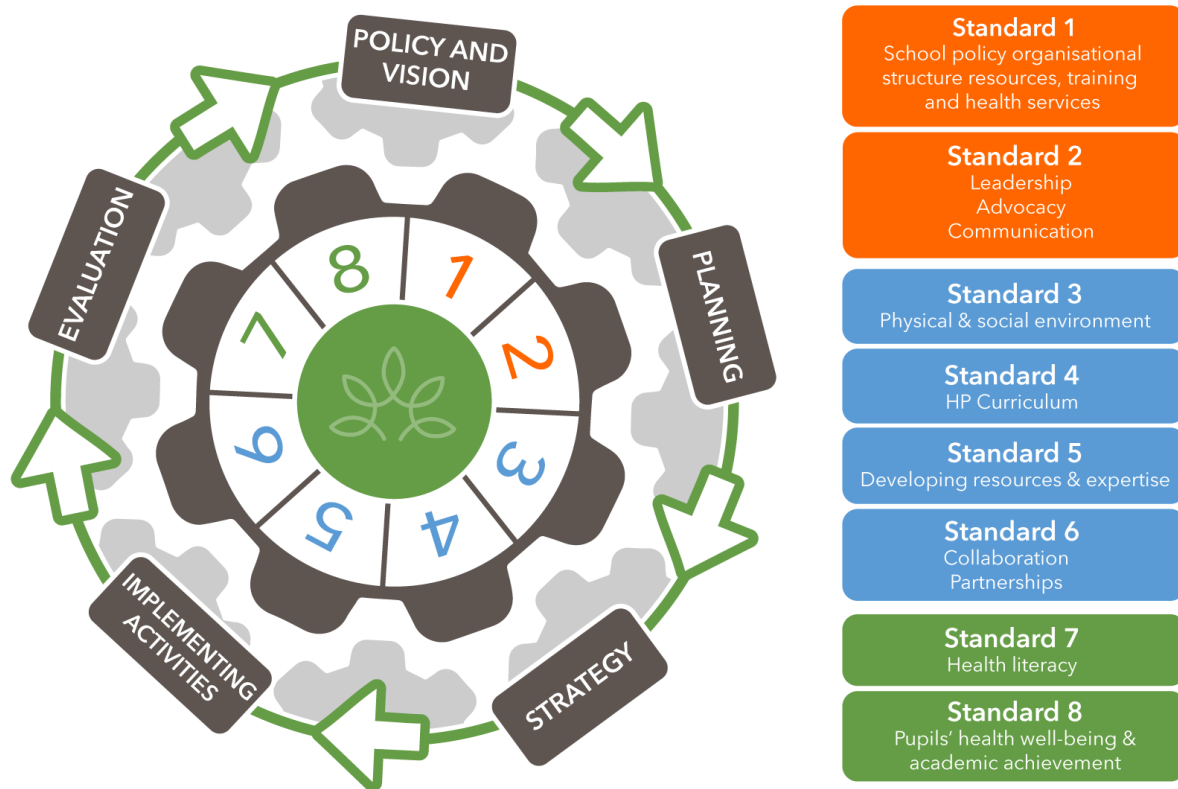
POLICY AND VISION

PLANNING

STRATEGY

IMPLEMENTING ACTIVITIES

EVALUATION

1
2
3
4
5
6
7
8

Standard 1
School policy organisational structure resources, training and health services

Standard 2
Leadership
Advocacy
Communication

Standard 3
Physical & social environment

Standard 4
HP Curriculum

Standard 5
Developing resources & expertise

Standard 6
Collaboration
Partnerships

Standard 7
Health literacy

Standard 8
Pupils' health well-being & academic achievement